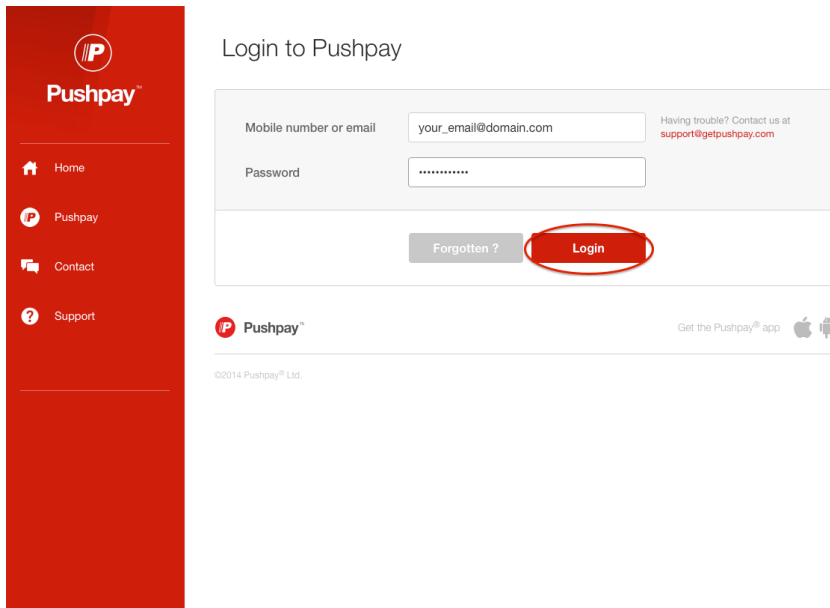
Pushpay™

Home

Pushpay

Contact

Support

Login to Pushpay

Mobile number or email
your_email@domain.com

Password
••••••••••••

Having trouble? Contact us at support@getpushpay.com

Forgotten ?

Login

Pushpay™

Get the Pushpay® app

©2014 Pushpay® Ltd.